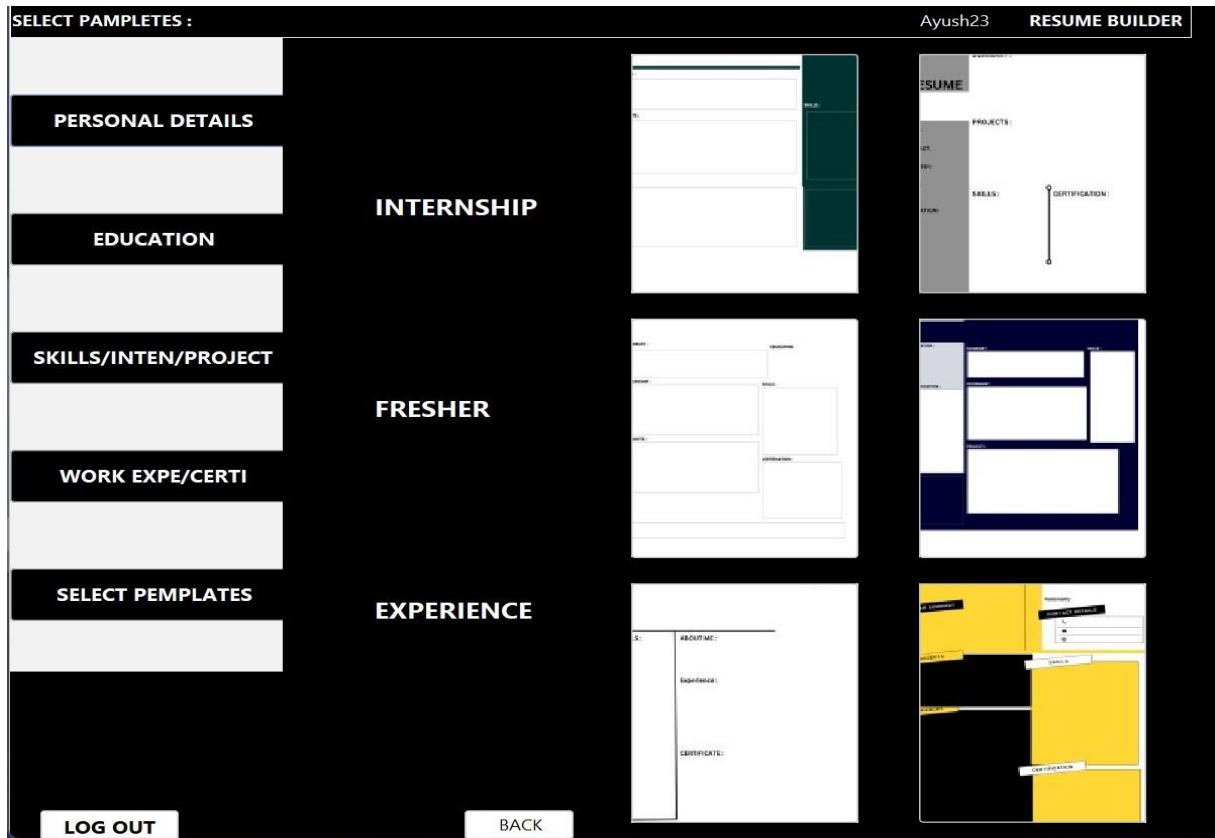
SELECT PAMPLETES :

Ayush23 RESUME BUILDER

PERSONAL DETAILS

EDUCATION

SKILLS/INTEN/PROJECT

WORK EXPE/CERTI

SELECT PEMPLATES

INTERNSHIP

FRESHER

EXPERIENCE

ESUME

PROJECTS :

SKILLS :

CERTIFICATION :

ABOUT ME :

Experience :

CERTIFICATE :

CONTACT DETAILS

CERTIFICATION

LOG OUT

BACK